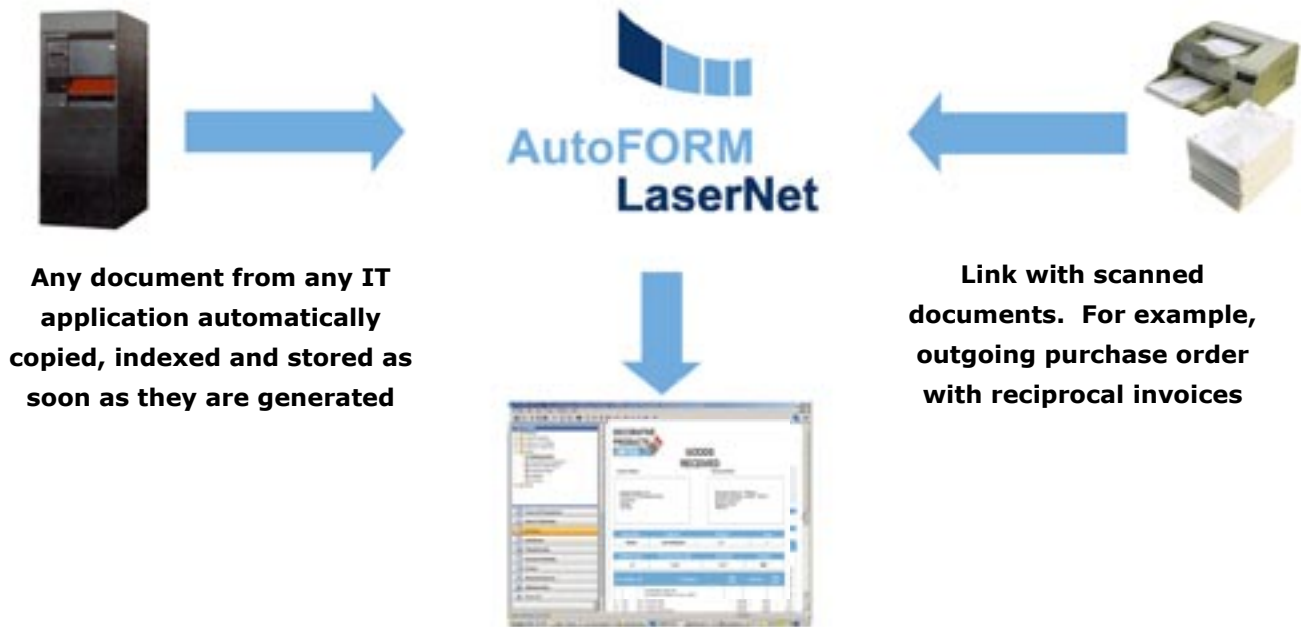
AutoFORM
LaserNet

Any document from any IT application automatically copied, indexed and stored as soon as they are generated

Link with scanned documents. For example, outgoing purchase order with reciprocal invoices

GOODS RECEIVED